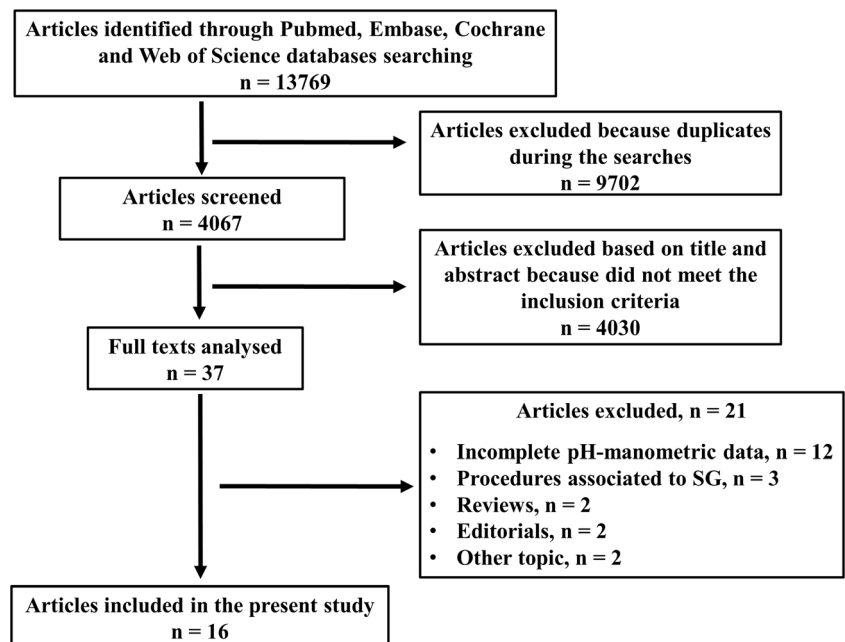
Articles identified through Pubmed, Embase, Cochrane and Web of Science databases searching
n = 13769

Articles excluded because duplicates during the searches
n = 9702

Articles screened
n = 4067

Articles excluded based on title and abstract because did not meet the inclusion criteria
n = 4030

Full texts analysed
n = 37

Articles excluded, n = 21

• Incomplete pH-manometric data, n = 12
• Procedures associated to SG, n = 3
• Reviews, n = 2
• Editorials, n = 2
• Other topic, n = 2

Articles included in the present study
n = 16